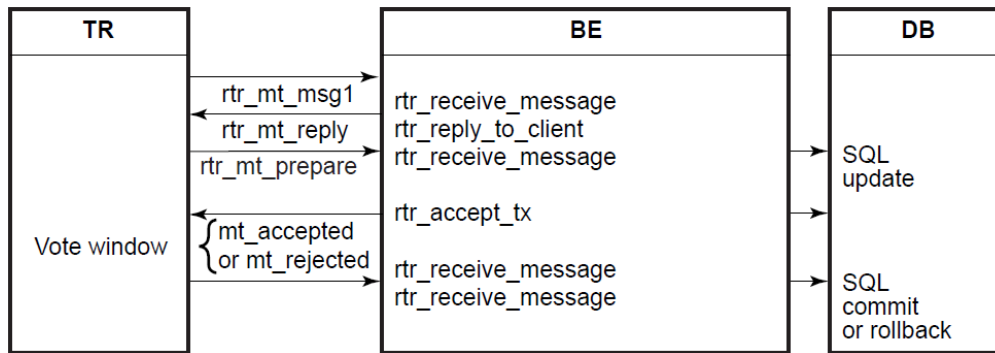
TR

BE

DB

rtr_mt_msg1

rtr_mt_reply

rtr_mt_prepare

rtr_receive_message
rtr_reply_to_client
rtr_receive_message

SQL
update

rtr_accept_tx

Vote window

mt_accepted
or mt_rejected

rtr_receive_message
rtr_receive_message

SQL
commit
or rollback